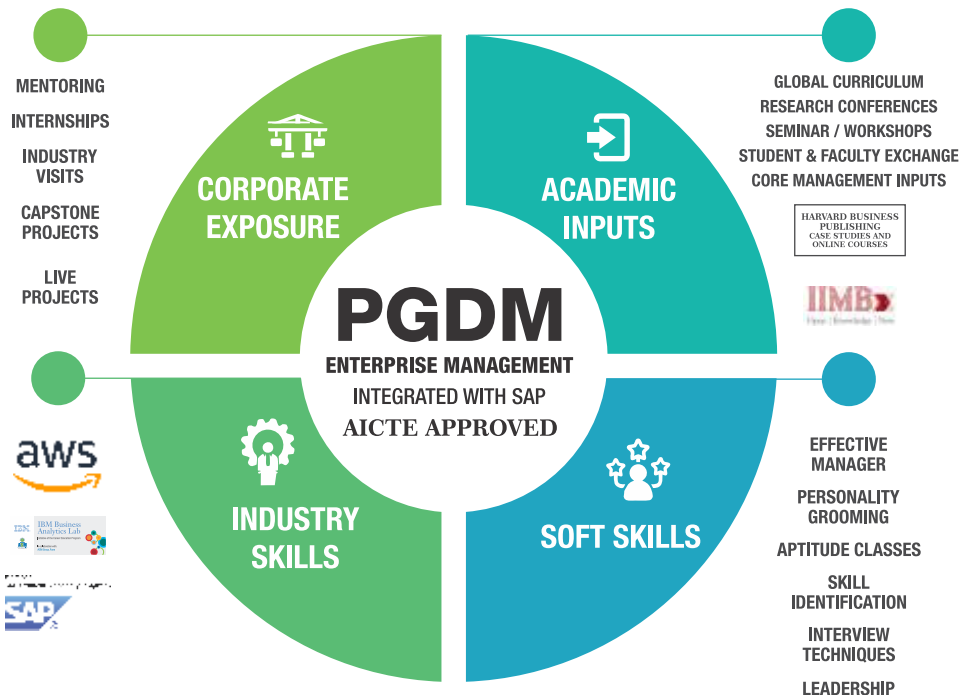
MENTORING

INTERNSHIPS

INDUSTRY VISITS

CAPSTONE PROJECTS

LIVE PROJECTS

CORPORATE EXPOSURE

ACADEMIC INPUTS

GLOBAL CURRICULUM
RESEARCH CONFERENCES
SEMINAR / WORKSHOPS
STUDENT & FACULTY EXCHANGE
CORE MANAGEMENT INPUTS

HARVARD BUSINESS PUBLISHING CASE STUDIES AND ONLINE COURSES

IIMB

PGDM
ENTERPRISE MANAGEMENT
INTEGRATED WITH SAP
AICTE APPROVED

aws

IBM Business Analytics Lab

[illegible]

SAP

INDUSTRY SKILLS

SOFT SKILLS

EFFECTIVE MANAGER

PERSONALITY GROOMING

APTITUDE CLASSES

SKILL IDENTIFICATION

INTERVIEW TECHNIQUES

LEADERSHIP